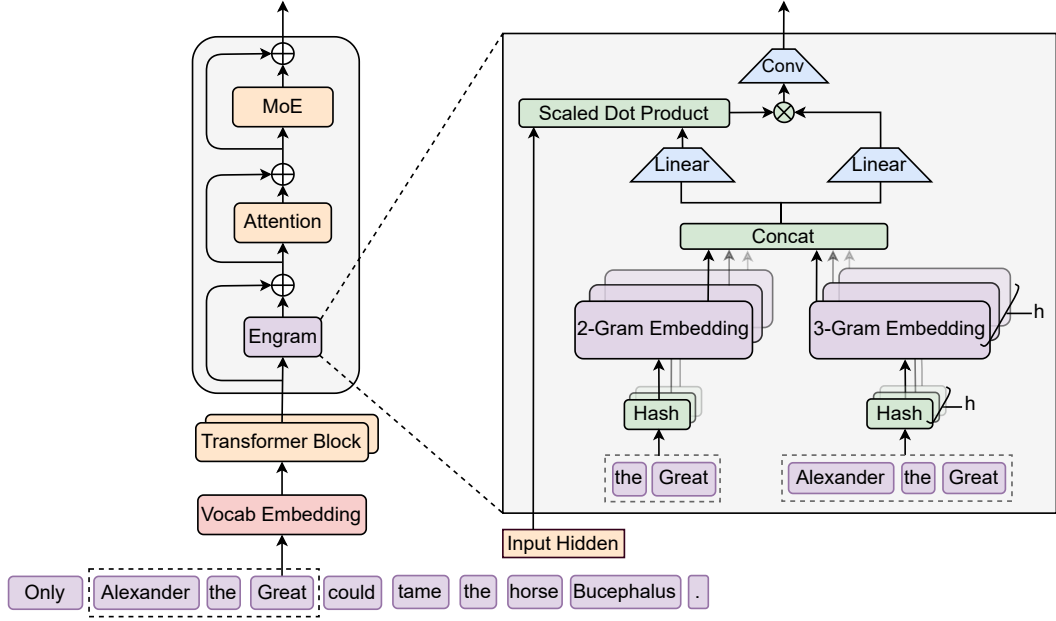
MoE

Attention

Engram

Transformer Block

Vocab Embedding

Only Alexander the Great could tame the horse Bucephalus .

Conv

Scaled Dot Product

Linear

Linear

Concat

2-Gram Embedding

3-Gram Embedding

h

Hash

Hash

h

the Great

Alexander the Great

Input Hidden